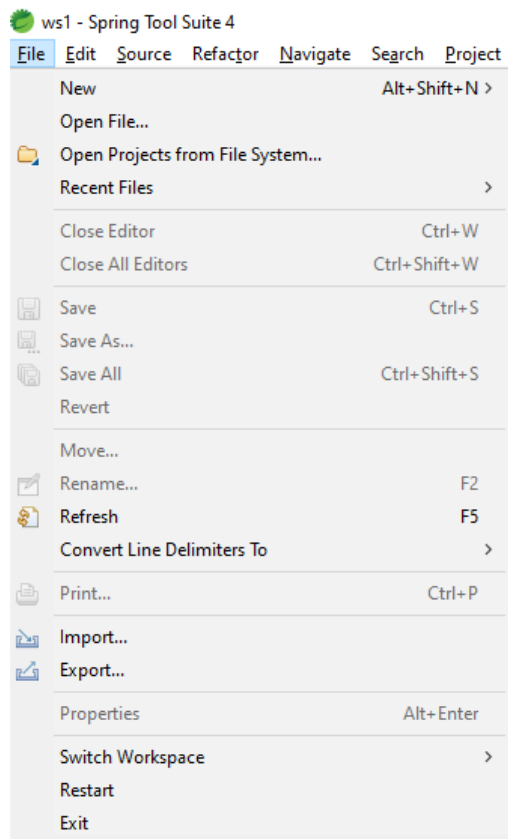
ws1 - Spring Tool Suite 4

File Edit Source Refactor Navigate Search Project

New Alt+Shift+N >
Open File...
Open Projects from File System...
Recent Files >

Close Editor Ctrl+W
Close All Editors Ctrl+Shift+W

Save Ctrl+S
Save As...
Save All Ctrl+Shift+S
Revert

Move...
Rename... F2
Refresh F5
Convert Line Delimiters To >

Print... Ctrl+P

Import...
Export...

Properties Alt+Enter

Switch Workspace >
Restart
Exit